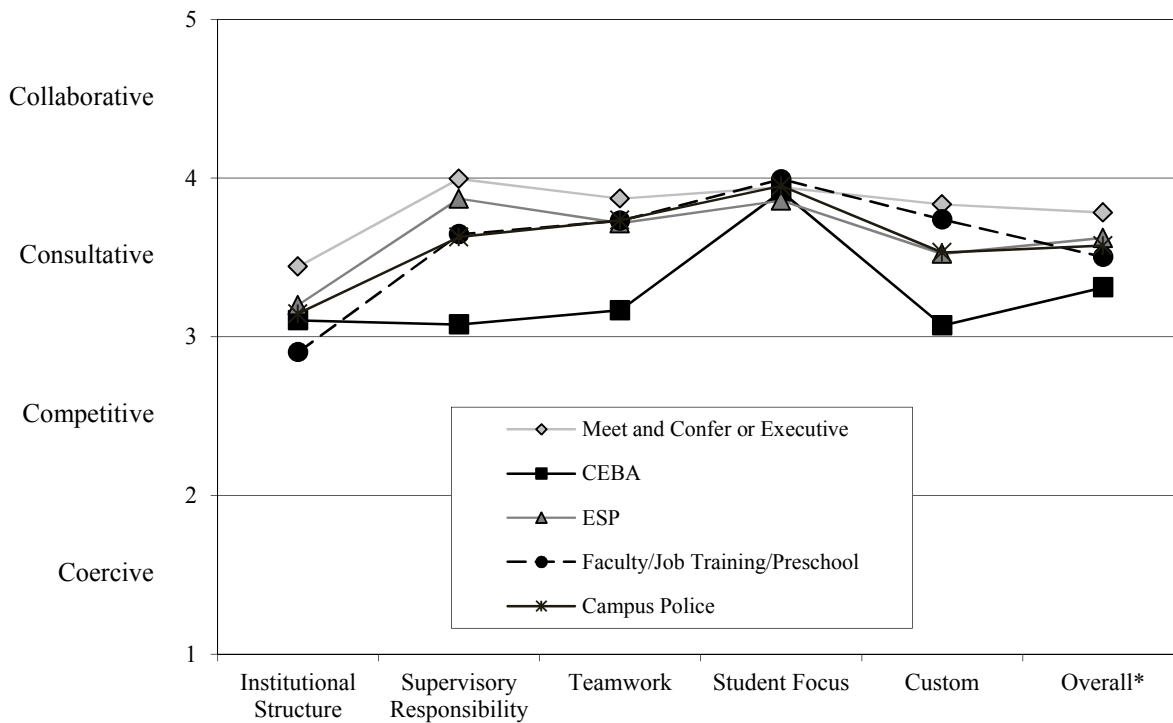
5

Collaborative

4

Consultative

3

Competitive

2

Coercive

1

Meet and Confer or Executive
CEBA
ESP
Faculty/Job Training/Preschool
Campus Police

Institutional Structure
Supervisory Responsibility
Teamwork
Student Focus
Custom
Overall*